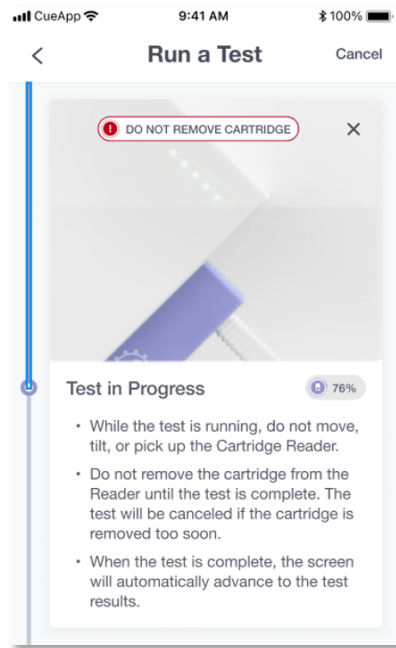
CueApp 9:41 AM 100%

<

Run a Test

Cancel

DO NOT REMOVE CARTRIDGE

×

Test in Progress

76%

• While the test is running, do not move, tilt, or pick up the Cartridge Reader.

• Do not remove the cartridge from the Reader until the test is complete. The test will be canceled if the cartridge is removed too soon.

• When the test is complete, the screen will automatically advance to the test results.